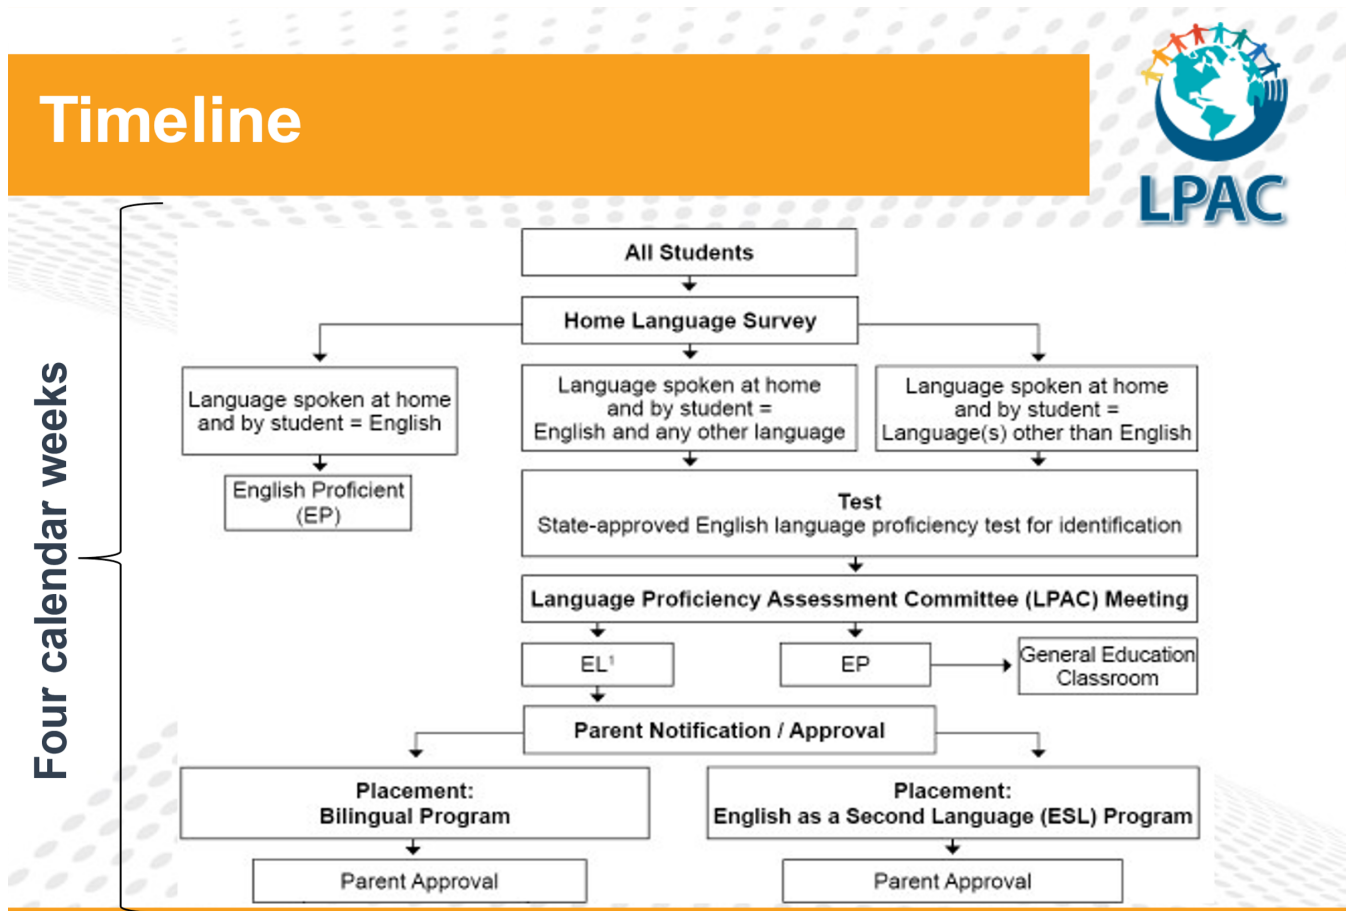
Timeline

LPAC

Four calendar weeks

All Students

Home Language Survey

Language spoken at home and by student = English

Language spoken at home and by student = English and any other language

Language spoken at home and by student = Language(s) other than English

English Proficient (EP)

Test
State-approved English language proficiency test for identification

Language Proficiency Assessment Committee (LPAC) Meeting

EL$^1$

EP

General Education Classroom

Parent Notification / Approval

Placement:
Bilingual Program

Placement:
English as a Second Language (ESL) Program

Parent Approval

Parent Approval